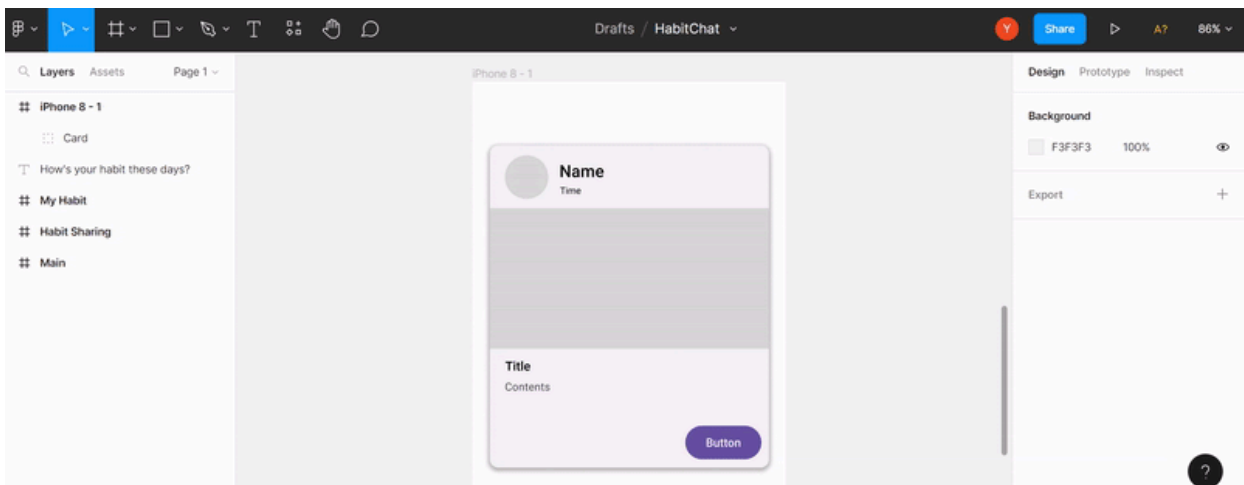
Drafts / HabitChat

Y

Share

A?

86%

Layers Assets Page 1

iPhone 8 - 1

Card

How's your habit these days?

My Habit

Habit Sharing

Main

iPhone 8 - 1

Name

Time

Title

Contents

Button

Design Prototype Inspect

Background

F3F3F3 100%

Export

?